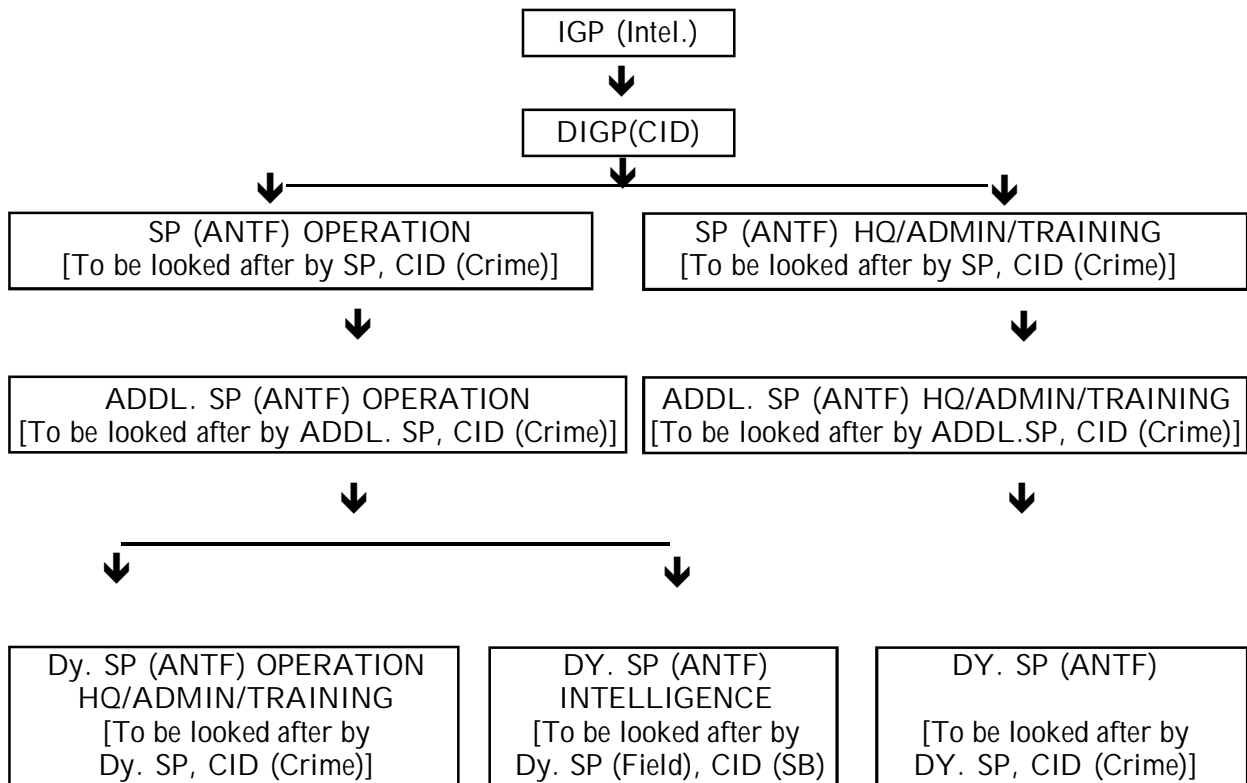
IGP (Intel.)

DIGP(CID)

SP (ANTF) OPERATION
[To be looked after by SP, CID (Crime)]

SP (ANTF) HQ/ADMIN/TRAINING
[To be looked after by SP, CID (Crime)]

ADDL. SP (ANTF) OPERATION
[To be looked after by ADDL. SP, CID (Crime)]

ADDL. SP (ANTF) HQ/ADMIN/TRAINING
[To be looked after by ADDL.SP, CID (Crime)]

Dy. SP (ANTF) OPERATION
HQ/ADMIN/TRAINING
[To be looked after by
Dy. SP, CID (Crime)]

DY. SP (ANTF)
INTELLIGENCE
[To be looked after by
Dy. SP (Field), CID (SB)

DY. SP (ANTF)

[To be looked after by
DY. SP, CID (Crime)]